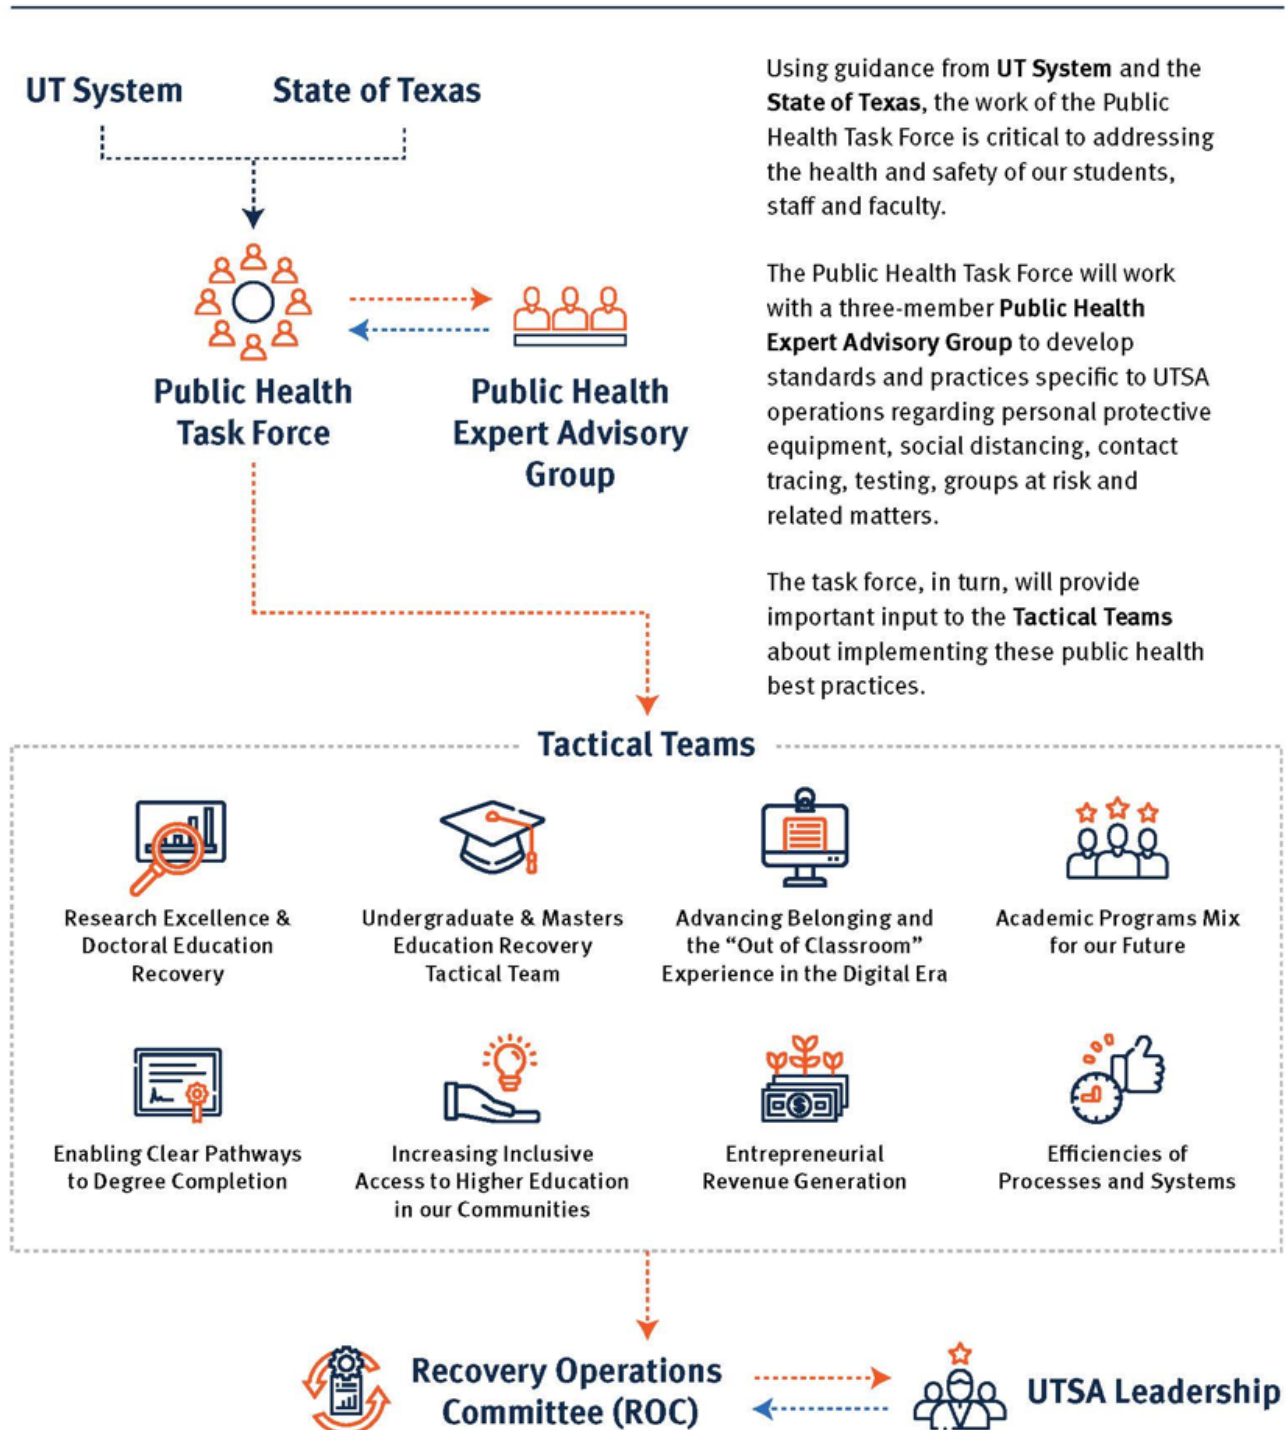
UT System

State of Texas

Public Health Task Force

Public Health Expert Advisory Group

Using guidance from UT System and the State of Texas, the work of the Public Health Task Force is critical to addressing the health and safety of our students, staff and faculty.

The Public Health Task Force will work with a three-member Public Health Expert Advisory Group to develop standards and practices specific to UTSA operations regarding personal protective equipment, social distancing, contact tracing, testing, groups at risk and related matters.

The task force, in turn, will provide important input to the Tactical Teams about implementing these public health best practices.

Tactical Teams

Research Excellence & Doctoral Education Recovery

Undergraduate & Masters Education Recovery Tactical Team

Advancing Belonging and the “Out of Classroom” Experience in the Digital Era

Academic Programs Mix for our Future

Enabling Clear Pathways to Degree Completion

Increasing Inclusive Access to Higher Education in our Communities

Entrepreneurial Revenue Generation

Efficiencies of Processes and Systems

Recovery Operations Committee (ROC)

UTSA Leadership